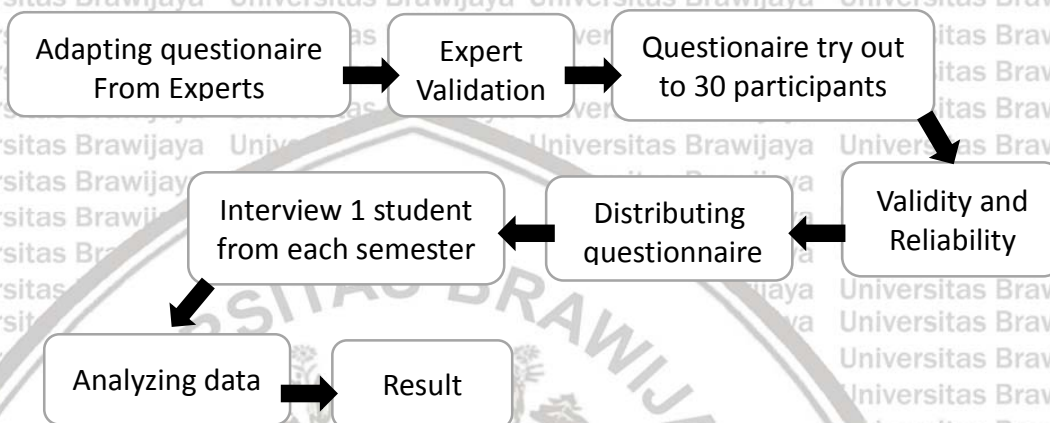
Adapting questionaire From Experts

Expert Validation

Questionaire try out to 30 participants

Validity and Reliability

Distributing questionnaire

Interview 1 student from each semester

Analyzing data

Result

Universitas Brawijaya Universitas Brawijaya Universitas Brawijaya Universitas Brawijaya